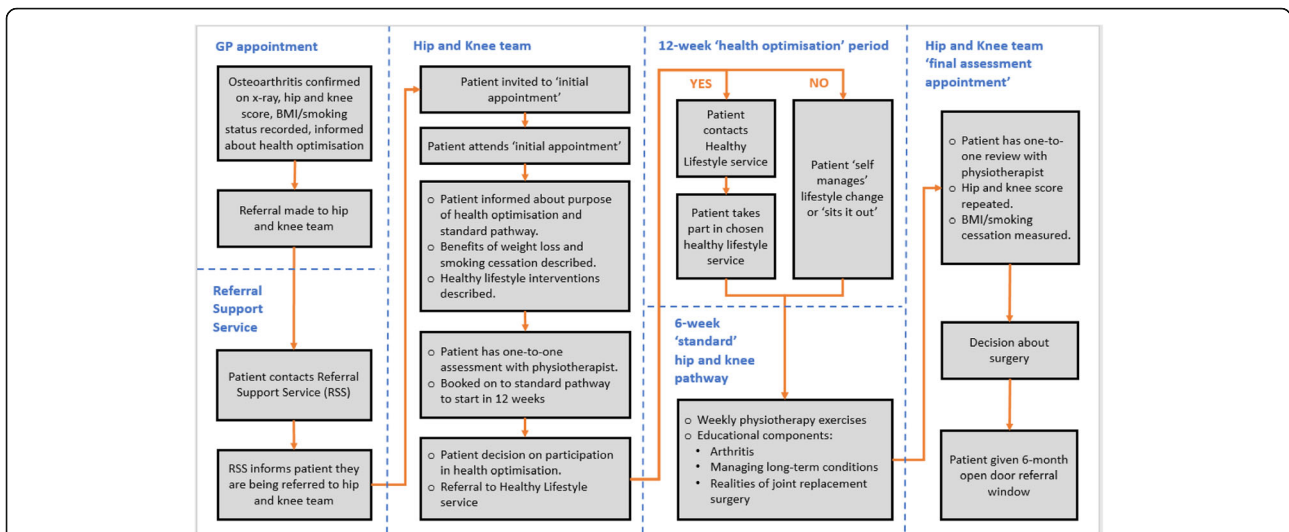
GP appointment

Osteoarthritis confirmed on x-ray, hip and knee score, BMI/smoking status recorded, informed about health optimisation

Referral made to hip and knee team

Referral Support Service

Patient contacts Referral Support Service (RSS)

RSS informs patient they are being referred to hip and knee team

Hip and Knee team

Patient invited to 'initial appointment'

Patient attends 'initial appointment'

○ Patient informed about purpose of health optimisation and standard pathway.
○ Benefits of weight loss and smoking cessation described.
○ Healthy lifestyle interventions described.

○ Patient has one-to-one assessment with physiotherapist.
○ Booked on to standard pathway to start in 12 weeks

○ Patient decision on participation in health optimisation.
○ Referral to Healthy Lifestyle service

12-week 'health optimisation' period

YES

NO

Patient contacts Healthy Lifestyle service

Patient takes part in chosen healthy lifestyle service

Patient 'self manages' lifestyle change or 'sits it out'

6-week 'standard' hip and knee pathway

○ Weekly physiotherapy exercises
○ Educational components:
• Arthritis
• Managing long-term conditions
• Realities of joint replacement surgery

Hip and Knee team 'final assessment appointment'

○ Patient has one-to-one review with physiotherapist
○ Hip and knee score repeated.
○ BMI/smoking cessation measured.

Decision about surgery

Patient given 6-month open door referral window